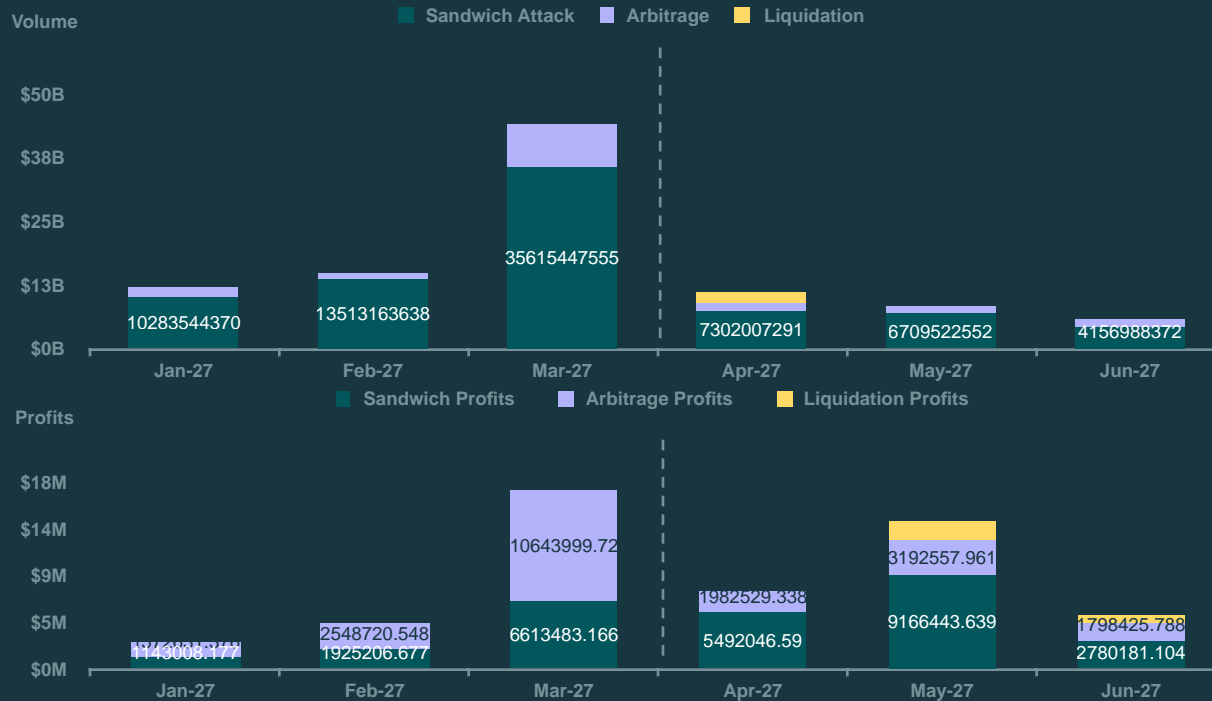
Volume

Sandwich Attack Arbitrage Liquidation

$50B
$38B
$25B
$13B
$0B

35615447555
10283544370
13513163638
7302007291
6709522552
4156988372

Jan-27 Feb-27 Mar-27 Apr-27 May-27 Jun-27

Profits

Sandwich Profits Arbitrage Profits Liquidation Profits

$18M
$14M
$9M
$5M
$0M

10643999.72
3192557.961
2548720.548
1982529.338
1798425.788
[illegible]
1143008.177
1925206.677
6613483.166
5492046.59
9166443.639
2780181.104

Jan-27 Feb-27 Mar-27 Apr-27 May-27 Jun-27